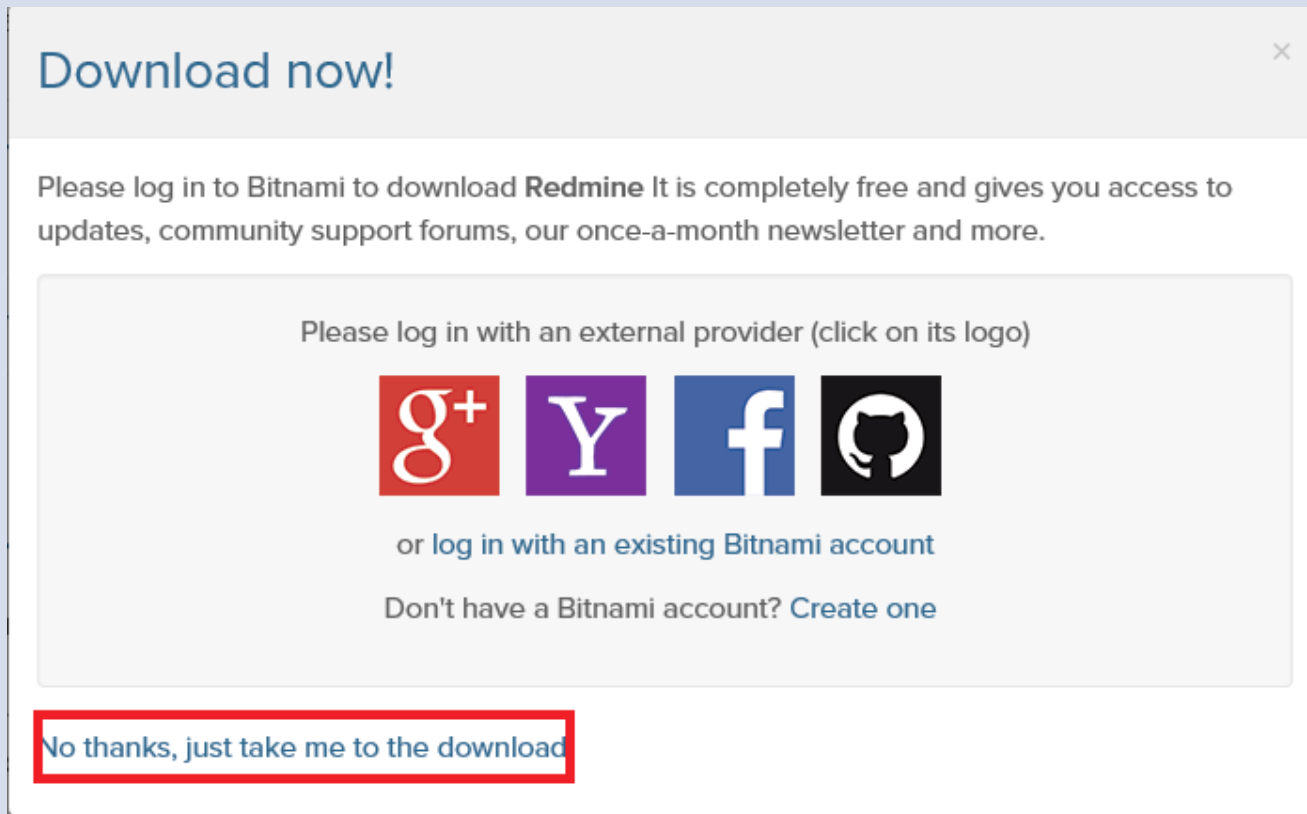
Download now!

×

Please log in to Bitnami to download **Redmine** It is completely free and gives you access to updates, community support forums, our once-a-month newsletter and more.

Please log in with an external provider (click on its logo)

g+ Y f

or log in with an existing Bitnami account

Don't have a Bitnami account? Create one

No thanks, just take me to the download